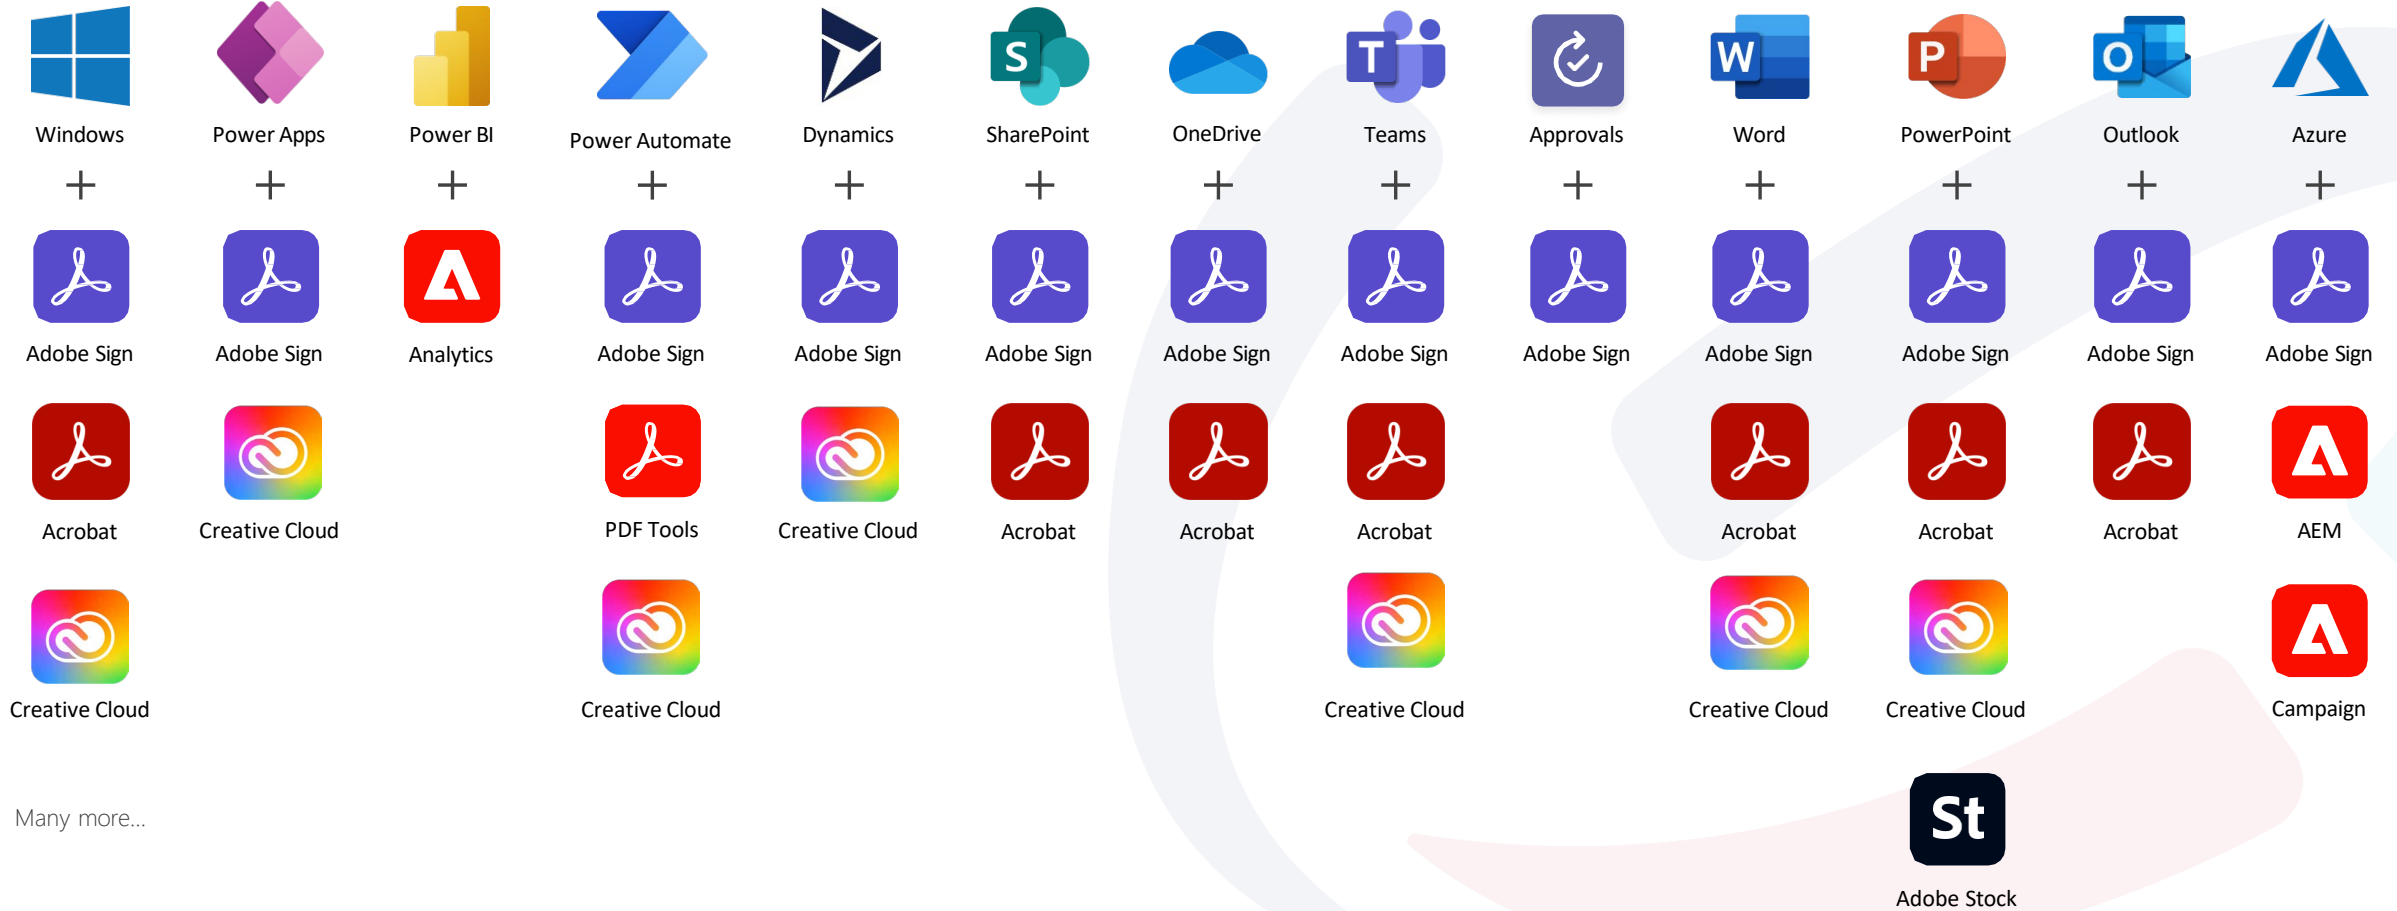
Windows
+
Adobe Sign
Acrobat
Creative Cloud

Power Apps
+
Adobe Sign
Creative Cloud

Power BI
+
Analytics

Power Automate
+
Adobe Sign
PDF Tools
Creative Cloud

Dynamics
+
Adobe Sign
Creative Cloud

SharePoint
+
Adobe Sign
Acrobat

OneDrive
+
Adobe Sign
Acrobat

Teams
+
Adobe Sign
Acrobat
Creative Cloud

Approvals
+
Adobe Sign

Word
+
Adobe Sign
Acrobat
Creative Cloud

PowerPoint
+
Adobe Sign
Acrobat
Creative Cloud
St
Adobe Stock

Outlook
+
Adobe Sign
Acrobat

Azure
+
Adobe Sign
AEM
Campaign

Many more...